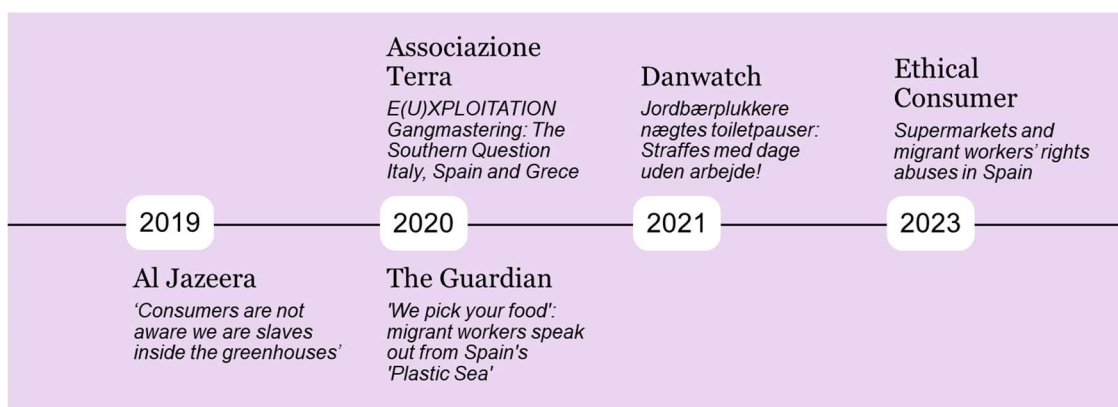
Associazione Terra
E(U)XPLOITATION Gangmastering: The Southern Question Italy, Spain and Grece

Danwatch
Jordbærplukkere nægtes toiletpauser: Straffes med dage uden arbejde!

Ethical Consumer
Supermarkets and migrant workers' rights abuses in Spain

2019

2020

2021

2023

Al Jazeera
'Consumers are not aware we are slaves inside the greenhouses'

The Guardian
'We pick your food': migrant workers speak out from Spain's 'Plastic Sea'